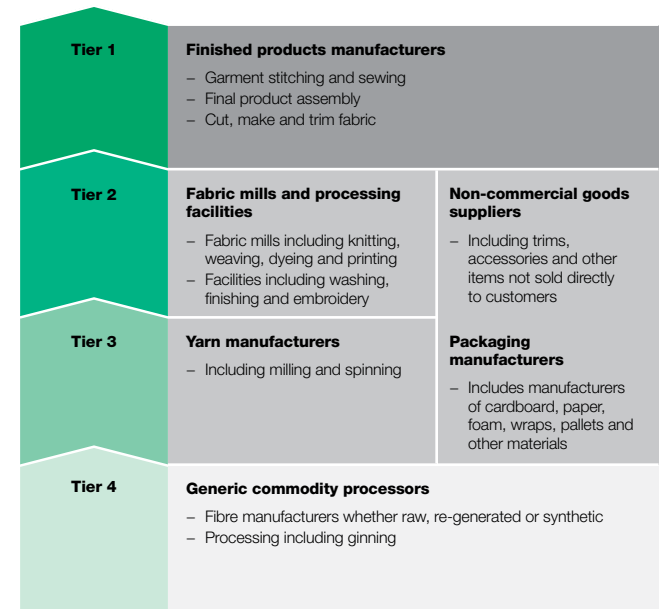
Tier 1

Finished products manufacturers

– Garment stitching and sewing
– Final product assembly
– Cut, make and trim fabric

Tier 2

Fabric mills and processing facilities

– Fabric mills including knitting, weaving, dyeing and printing
– Facilities including washing, finishing and embroidery

Non-commercial goods suppliers

– Including trims, accessories and other items not sold directly to customers

Tier 3

Yarn manufacturers

– Including milling and spinning

Packaging manufacturers

– Includes manufacturers of cardboard, paper, foam, wraps, pallets and other materials

Tier 4

Generic commodity processors

– Fibre manufacturers whether raw, re-generated or synthetic
– Processing including ginning